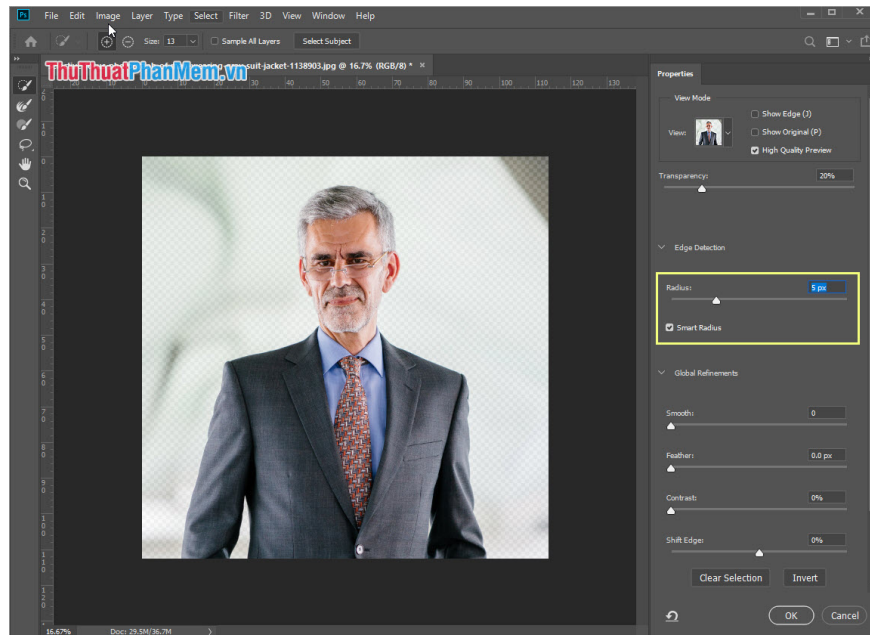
Ps File Edit Image Layer Type Select Filter 3D View Window Help

Size: 13 Sample All Layers Select Subject

ThuThuatPhanMem.vn suit-jacket-1138903.jpg @ 16.7% (RGB/8) * ×

20 30 40 50 60 70 80 90 100 110 120 130

Properties

View Mode

View:

Show Edge (J)

Show Original (P)

High Quality Preview

Transparency: 20%

Edge Detection

Radius: 5 px

Smart Radius

Global Refinements

Smooth: 0

Feather: 0.0 px

Contrast: 0%

Shift Edge: 0%

Clear Selection Invert

OK Cancel

16.67% Doc: 29.5M/36.7M